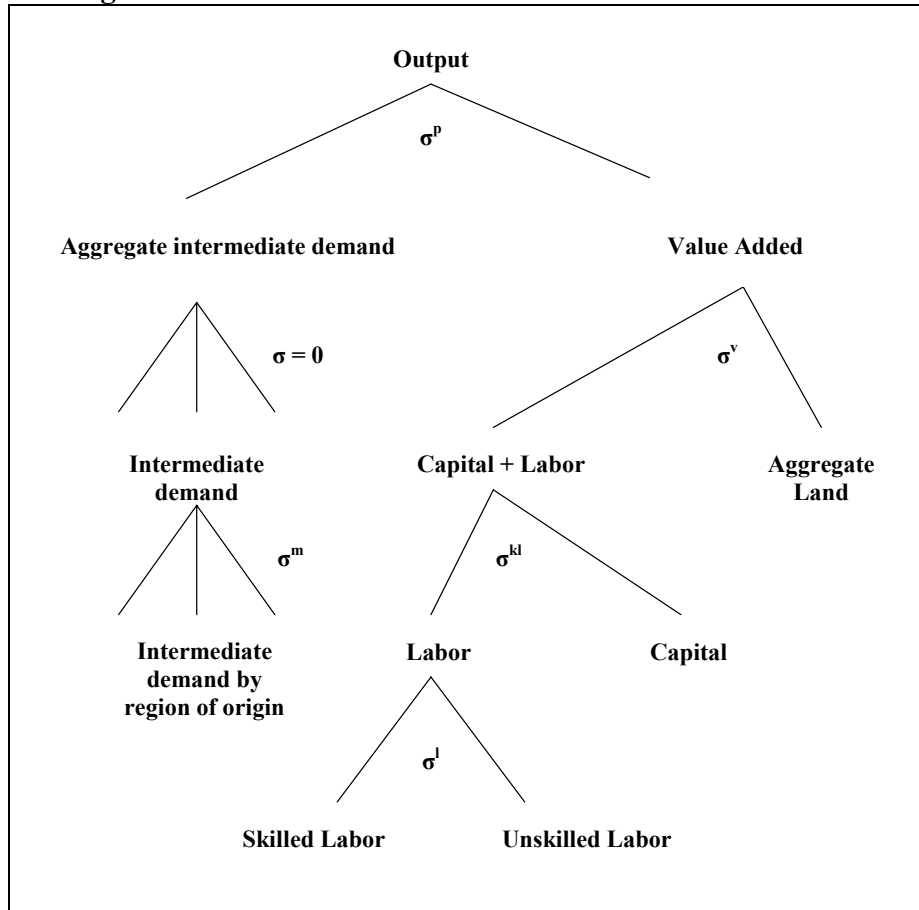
Output

$\sigma^p$

Aggregate intermediate demand

Value Added

$\sigma = 0$

$\sigma^v$

Intermediate demand

Capital + Labor

Aggregate Land

$\sigma^m$

$\sigma^{kl}$

Intermediate demand by region of origin

Labor

Capital

$\sigma^l$

Skilled Labor

Unskilled Labor